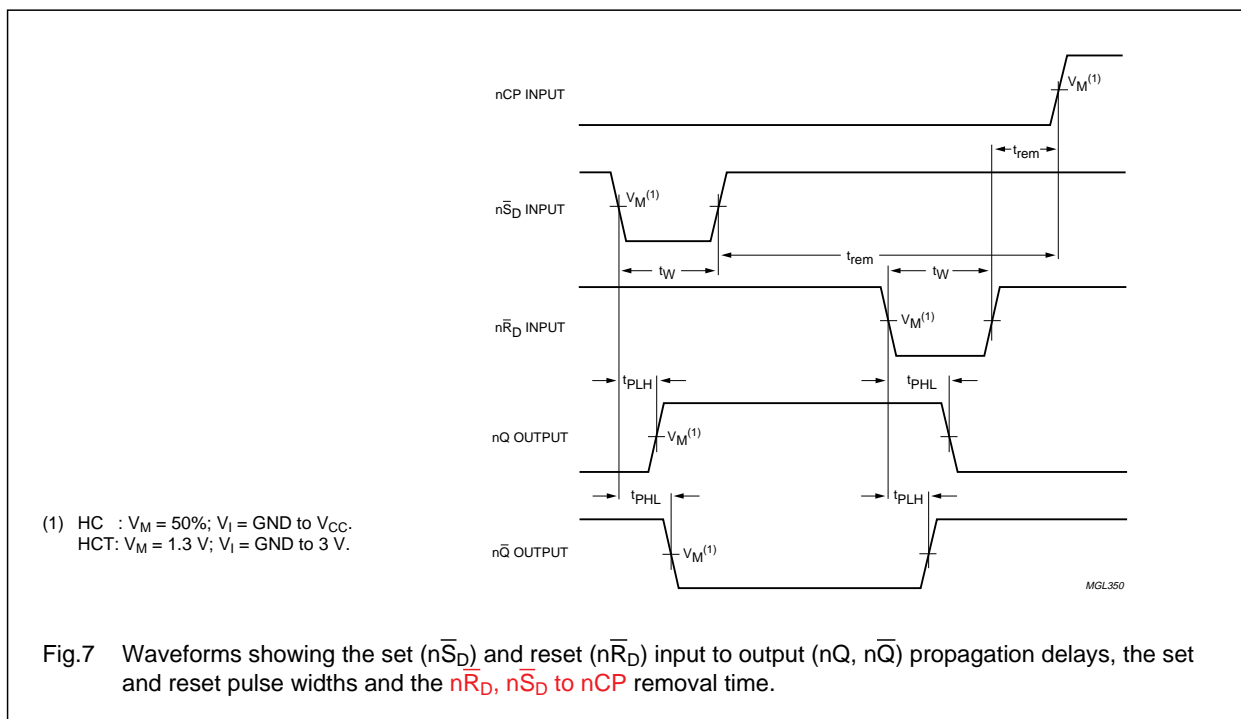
nCP INPUT

$V_M^{(1)}$

$t_{rem}$

$n\overline{S}_D$ INPUT

$V_M^{(1)}$

$t_W$

$t_{rem}$

$t_W$

$n\overline{R}_D$ INPUT

$V_M^{(1)}$

$t_{PLH}$

$t_{PHL}$

nQ OUTPUT

$V_M^{(1)}$

$t_{PHL}$

$t_{PLH}$

(1) HC : $V_M$ = 50%; $V_I$ = GND to $V_{CC}$.
HCT: $V_M$ = 1.3 V; $V_I$ = GND to 3 V.

$n\overline{Q}$ OUTPUT

$V_M^{(1)}$

MGL350

Fig.7 Waveforms showing the set ($n\overline{S}_D$) and reset ($n\overline{R}_D$) input to output (nQ, $n\overline{Q}$) propagation delays, the set and reset pulse widths and the $n\overline{R}_D$, $n\overline{S}_D$ to nCP removal time.